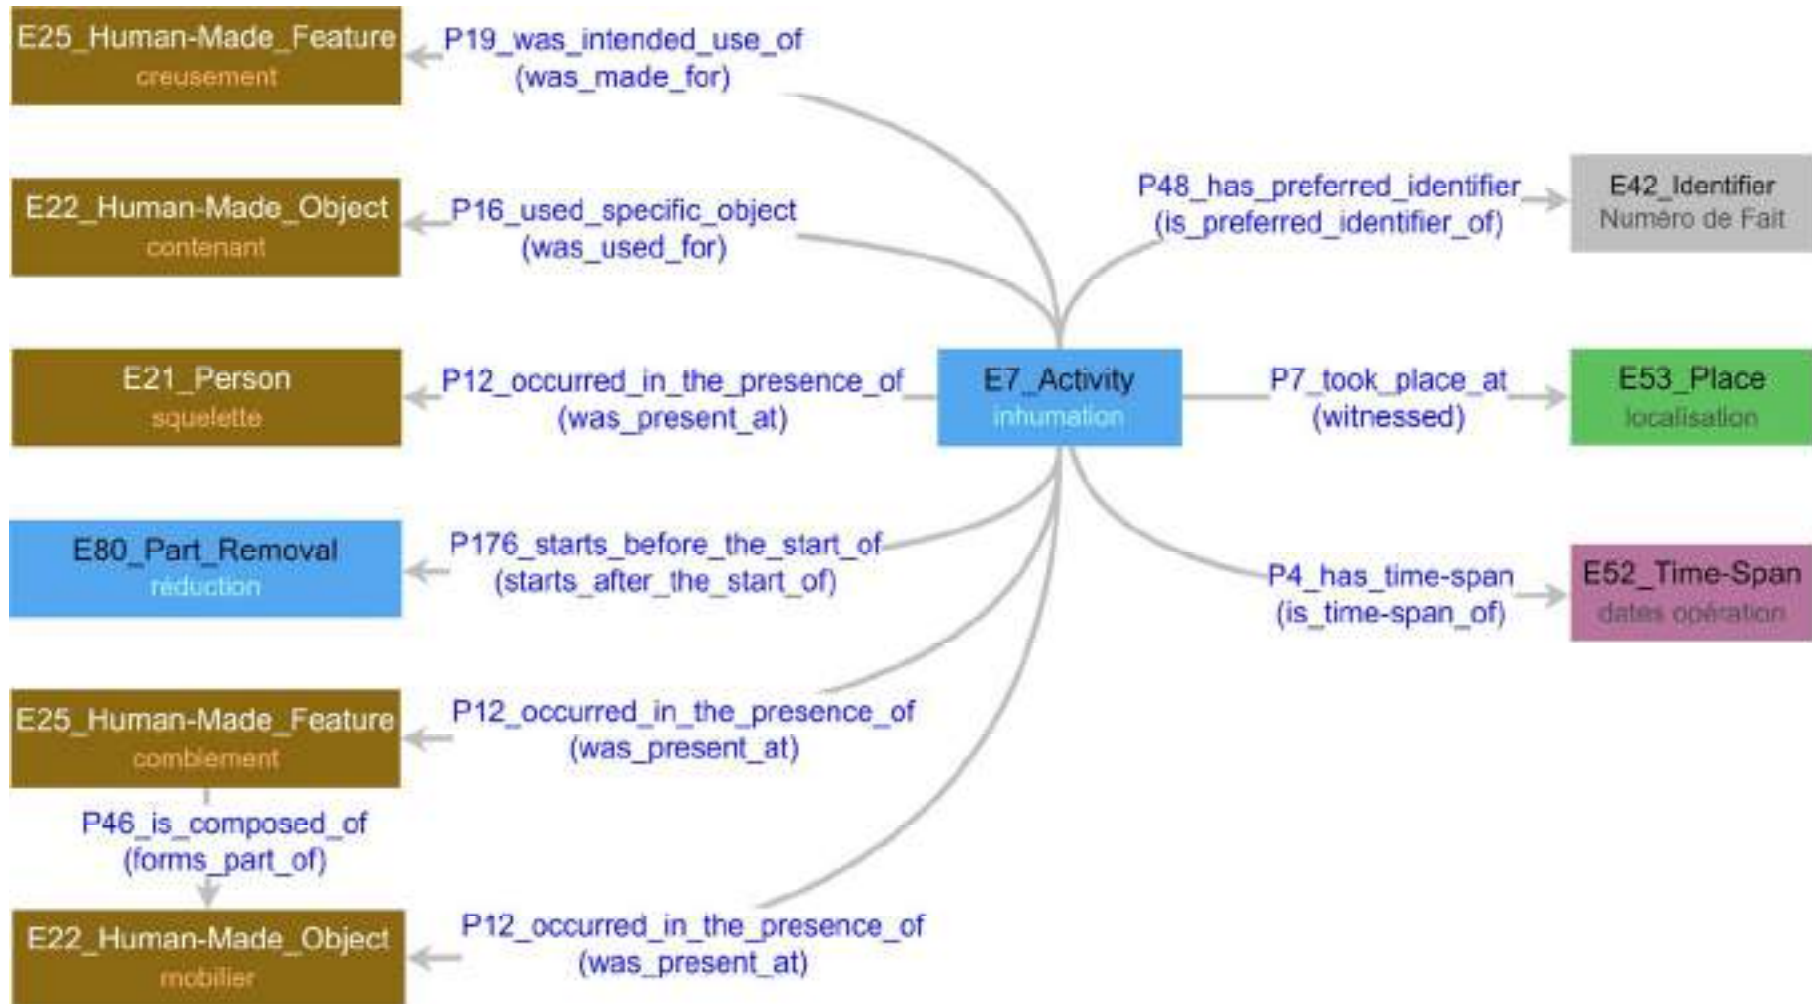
E25_Human-Made_Feature
creusement

P19_was_intended_use_of
(was_made_for)

E22_Human-Made_Object
contenant

P16_used_specific_object
(was_used_for)

P48_has_preferred_identifier
(is_preferred_identifier_of)

E42_Identifier
Numéro de Fait

E21_Person
squelette

P12_occurred_in_the_presence_of
(was_present_at)

E7_Activity
inhumation

P7_took_place_at
(witnessed)

E53_Place
localisation

E80_Part_Removal
réduction

P176_starts_before_the_start_of
(starts_after_the_start_of)

P4_has_time-span
(is_time-span_of)

E52_Time-Span
dates opération

E25_Human-Made_Feature
comblement

P12_occurred_in_the_presence_of
(was_present_at)

P46_is_composed_of
(forms_part_of)

E22_Human-Made_Object
mobilier

P12_occurred_in_the_presence_of
(was_present_at)